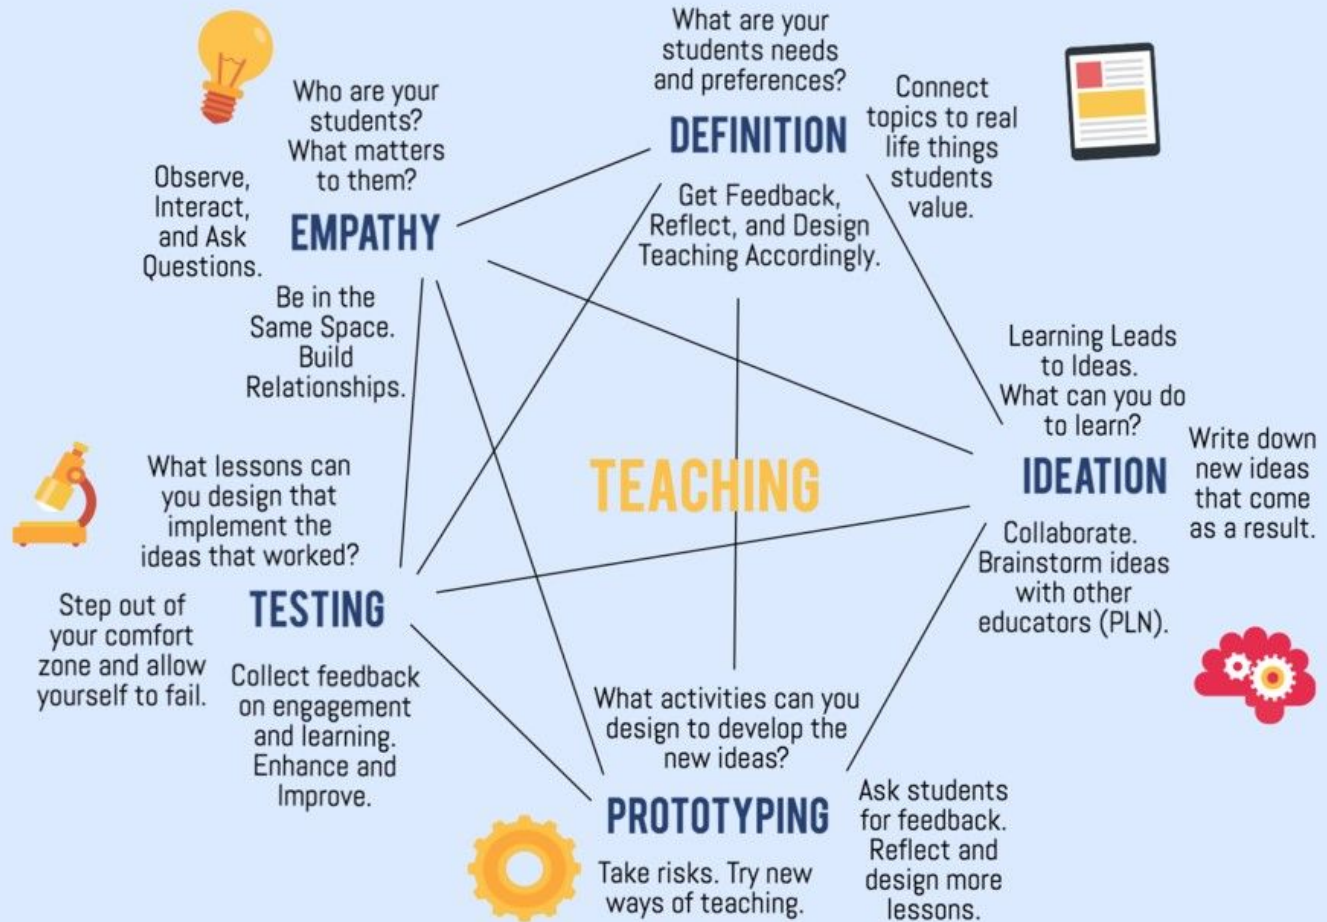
What are your students needs and preferences?

DEFINITION

Connect topics to real life things students value.

Get Feedback, Reflect, and Design Teaching Accordingly.

Who are your students? What matters to them?

Observe, Interact, and Ask Questions.

EMPATHY

Be in the Same Space. Build Relationships.

Learning Leads to Ideas. What can you do to learn?

Write down new ideas that come as a result.

IDEATION

Collaborate. Brainstorm ideas with other educators (PLN).

TEACHING

What lessons can you design that implement the ideas that worked?

Step out of your comfort zone and allow yourself to fail.

TESTING

Collect feedback on engagement and learning. Enhance and Improve.

What activities can you design to develop the new ideas?

PROTOTYPING

Ask students for feedback. Reflect and design more lessons.

Take risks. Try new ways of teaching.